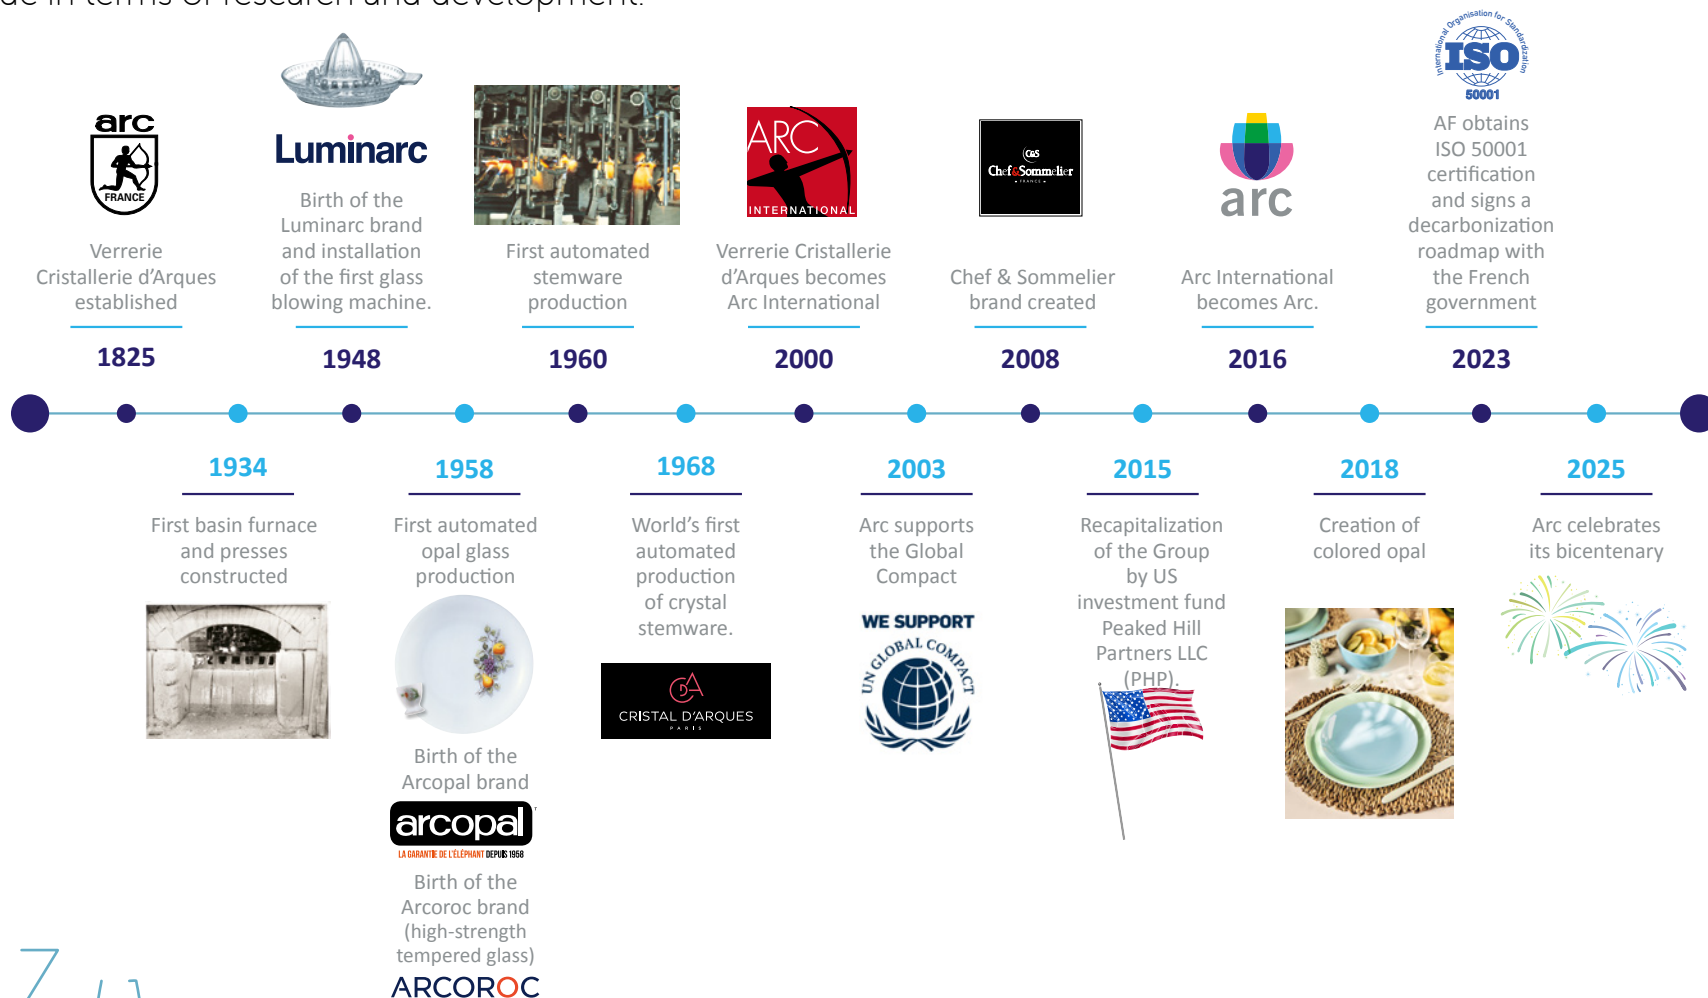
de in terms of research and development.

arc
FRANCE

Verrerie Cristallerie d'Arques established

1825

Luminarc

Birth of the Luminarc brand and installation of the first glass blowing machine.

1948

First automated stemware production

1960

ARC
INTERNATIONAL

Verrerie Cristallerie d'Arques becomes Arc International

2000

C&S
Chef & Sommelier
FRANCE

Chef & Sommelier brand created

2008

arc

Arc International becomes Arc.

2016

International Organisation for Standardization
ISO
50001

AF obtains ISO 50001 certification and signs a decarbonization roadmap with the French government

2023

1934

First basin furnace and presses constructed

1958

First automated opal glass production

Birth of the Arcopal brand

arcopal
LA GARANTIE DE L'ÉLÉPHANT DEPUIS 1958

Birth of the Arcoroc brand (high-strength tempered glass)

ARCOROC

1968

World's first automated production of crystal stemware.

CRISTAL D'ARQUES
PARIS

2003

Arc supports the Global Compact

WE SUPPORT
UN GLOBAL COMPACT

2015

Recapitalization of the Group by US investment fund Peaked Hill Partners LLC (PHP).

2018

Creation of colored opal

2025

Arc celebrates its bicentenary

7 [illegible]